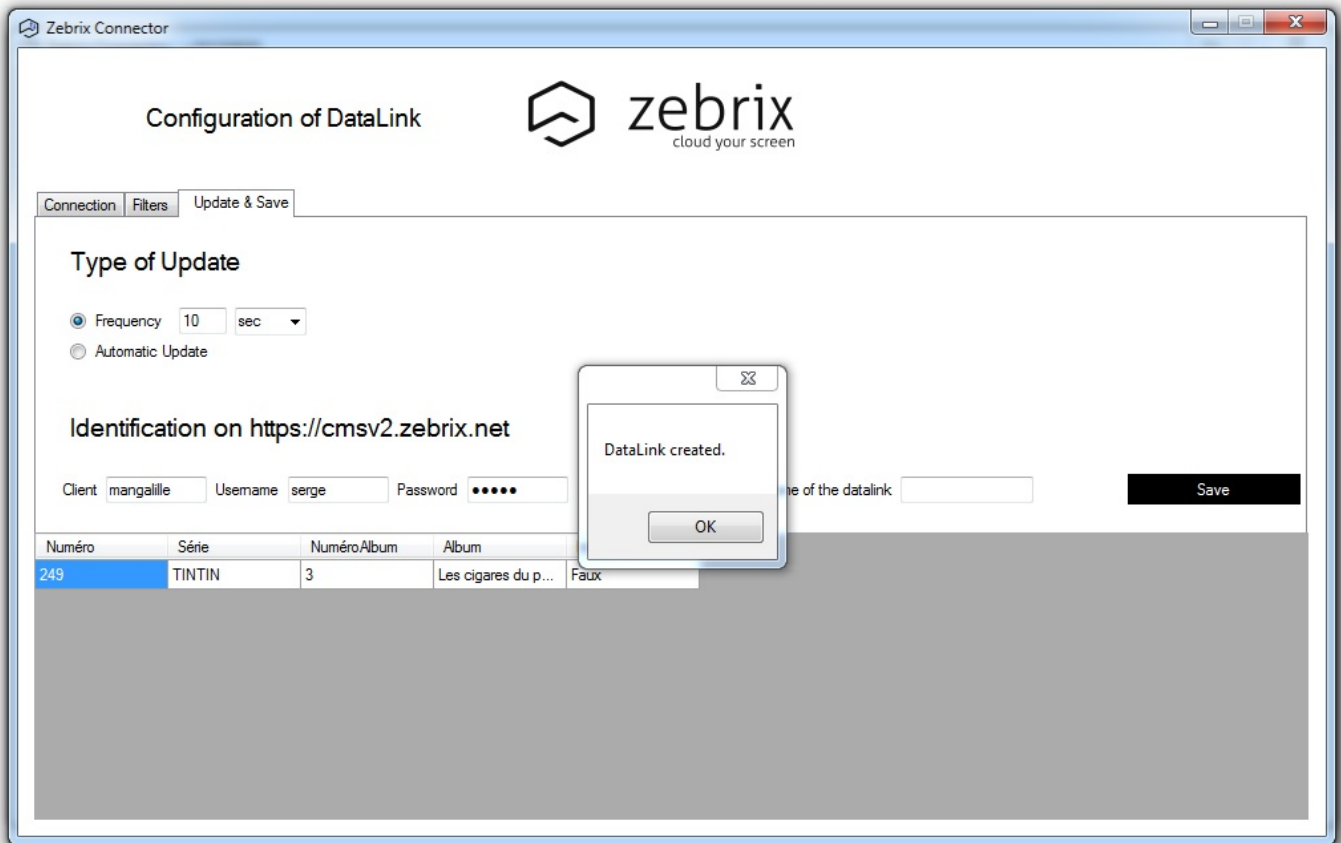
Zebrix Connector

Configuration of DataLink

zebrix
cloud your screen

Connection | Filters | Update & Save

Type of Update

Frequency 10 sec
Automatic Update

Identification on https://cmsv2.zebrix.net

Client mangalille Username serge Password ●●●●● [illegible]e of the datalink

Save

DataLink created.

OK

| Numéro | Série | NuméroAlbum | Album | |
|---|---|---|---|---|
| 249 | TINTIN | 3 | Les cigares du p... | Faux |